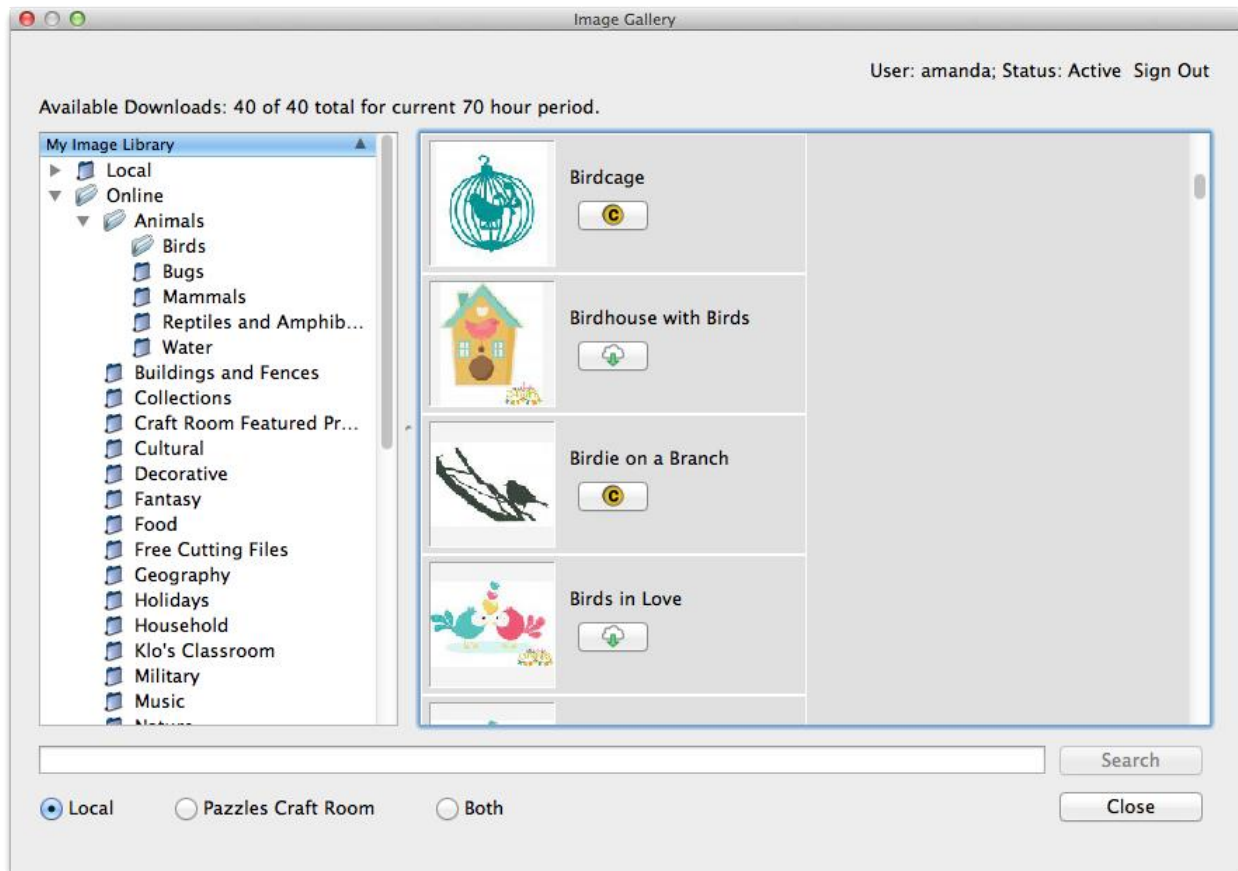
Image Gallery

User: amanda; Status: Active Sign Out

Available Downloads: 40 of 40 total for current 70 hour period.

My Image Library
Local
Online
Animals
Birds
Bugs
Mammals
Reptiles and Amphib...
Water
Buildings and Fences
Collections
Craft Room Featured Pr...
Cultural
Decorative
Fantasy
Food
Free Cutting Files
Geography
Holidays
Household
Klo's Classroom
Military
Music
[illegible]

Birdcage
C

Birdhouse with Birds

Birdie on a Branch
C

Birds in Love

Search

Local
Pazzles Craft Room
Both

Close